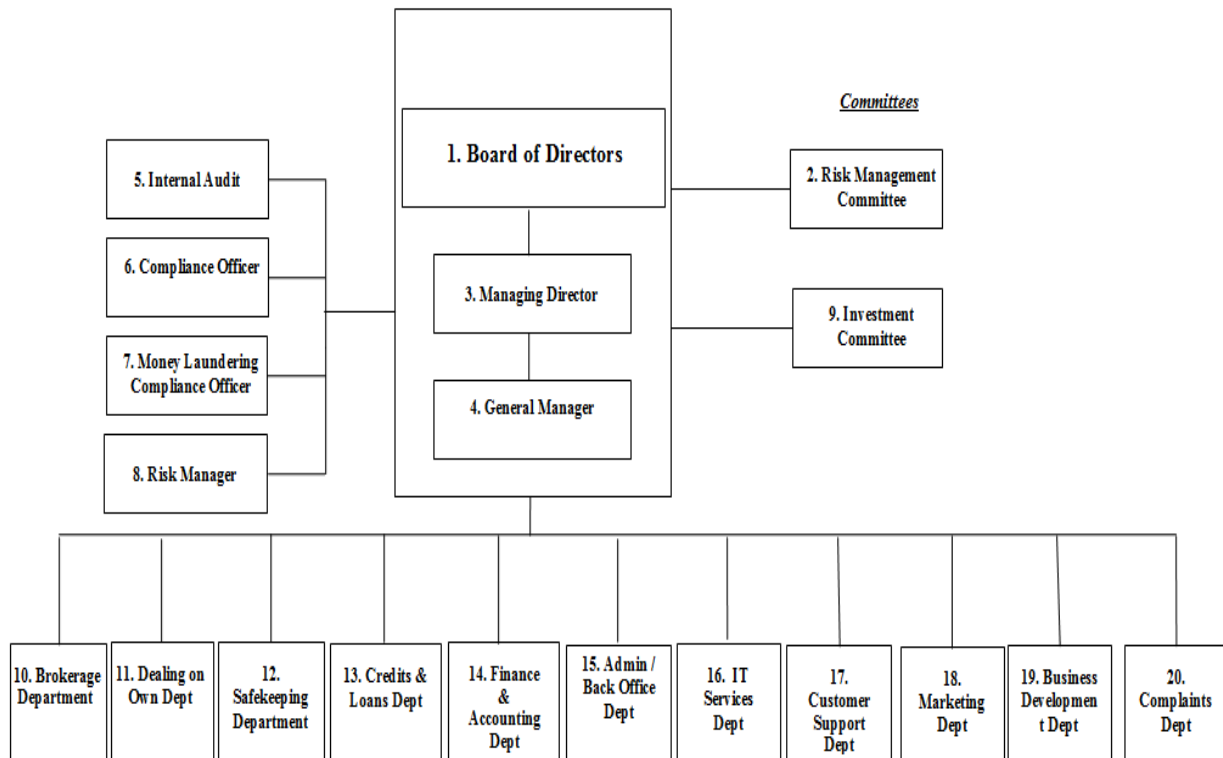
Committees

1. Board of Directors

2. Risk Management Committee

5. Internal Audit

6. Compliance Officer

7. Money Laundering Compliance Officer

8. Risk Manager

3. Managing Director

4. General Manager

9. Investment Committee

10. Brokerage Department

11. Dealing on Own Dept

12. Safekeeping Department

13. Credits & Loans Dept

14. Finance & Accounting Dept

15. Admin / Back Office Dept

16. IT Services Dept

17. Customer Support Dept

18. Marketing Dept

19. Business Development Dept

20. Complaints Dept